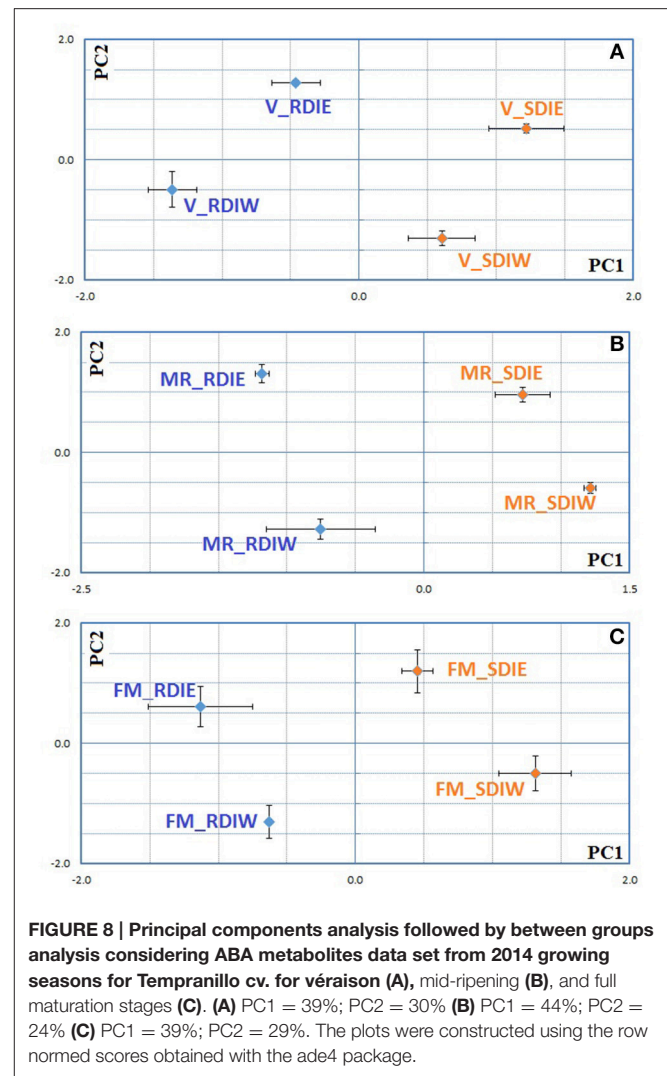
2.0
PC2
A
V_RDIE
V_SDIE
0.0
V_RDIW
V_SDIW
-2.0
PC1
-2.0
0.0
2.0

2.0
PC2
B
MR_RDIE
MR_SDIE
0.0
MR_SDIW
MR_RDIW
-2.0
PC1
-2.5
0.0
1.5

2.0
PC2
C
FM_SDIE
FM_RDIE
0.0
FM_SDIW
FM_RDIW
-2.0
PC1
-2.0
0.0
2.0

**FIGURE 8 | Principal components analysis followed by between groups analysis considering ABA metabolites data set from 2014 growing seasons for Tempranillo cv. for véraison (A),** mid-ripening **(B)**, and full maturation stages **(C)**. **(A)** PC1 = 39%; PC2 = 30% **(B)** PC1 = 44%; PC2 = 24% **(C)** PC1 = 39%; PC2 = 29%. The plots were constructed using the row normed scores obtained with the ade4 package.